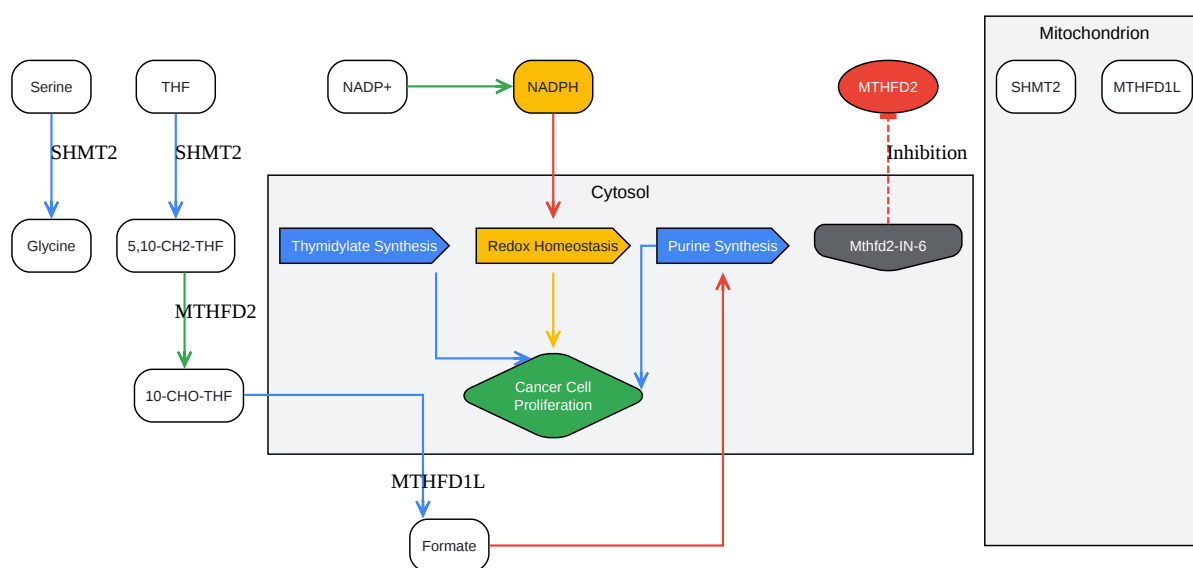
Mitochondrion

SHMT2

MTHFD1L

Serine

SHMT2

Glycine

THF

SHMT2

5,10-CH2-THF

MTHFD2

10-CHO-THF

MTHFD1L

Formate

NADP+

NADPH

MTHFD2

Inhibition

Cytosol

Thymidylate Synthesis

Redox Homeostasis

Purine Synthesis

Mthfd2-IN-6

Cancer Cell Proliferation